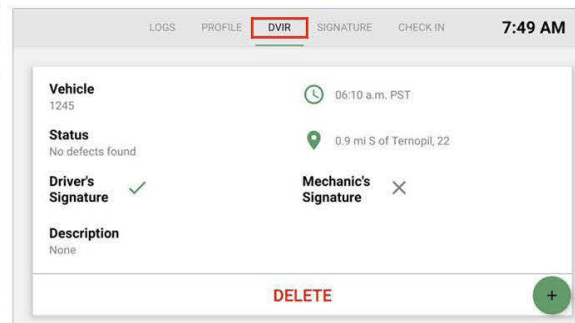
LOGS PROFILE DVIR SIGNATURE CHECK IN 7:49 AM

Vehicle
1245

06:10 a.m. PST

Status
No defects found

0.9 mi S of Ternopil, 22

Driver's Signature ✓

Mechanic's Signature ×

Description
None

DELETE

+